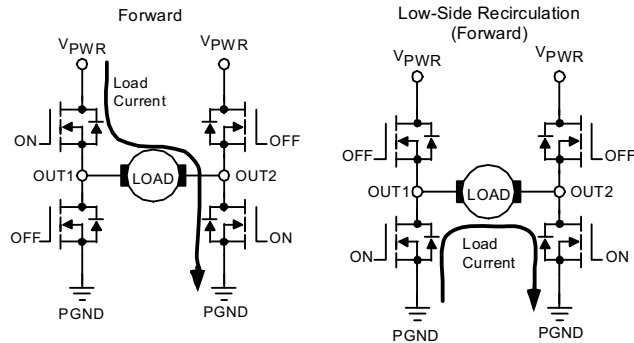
Forward

$V_{PWR}$

$V_{PWR}$

Load Current

ON

OFF

OUT1

LOAD

OUT2

OFF

ON

PGND

PGND

Low-Side Recirculation (Forward)

$V_{PWR}$

$V_{PWR}$

OFF

OFF

OUT1

LOAD

OUT2

ON

Load Current

ON

PGND

PGND